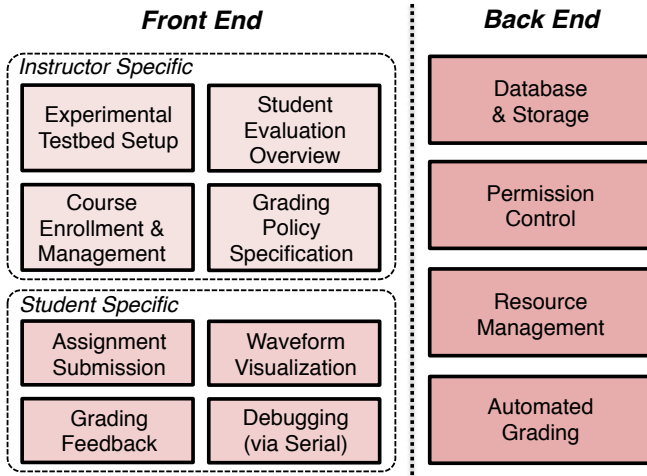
Front End

Instructor Specific

Experimental Testbed Setup

Student Evaluation Overview

Course Enrollment & Management

Grading Policy Specification

Student Specific

Assignment Submission

Waveform Visualization

Grading Feedback

Debugging (via Serial)

Back End

Database & Storage

Permission Control

Resource Management

Automated Grading